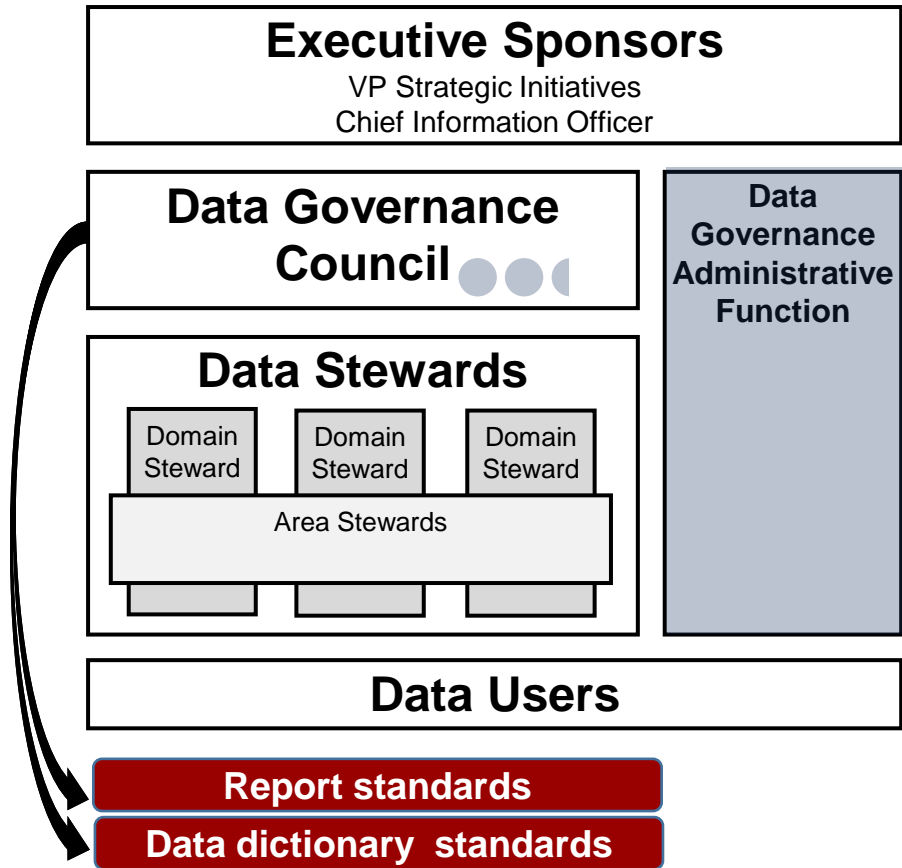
Executive Sponsors
VP Strategic Initiatives
Chief Information Officer

Data Governance Council

Data Governance Administrative Function

Data Stewards

Domain Steward

Domain Steward

Domain Steward

Area Stewards

Data Users

Report standards

Data dictionary standards